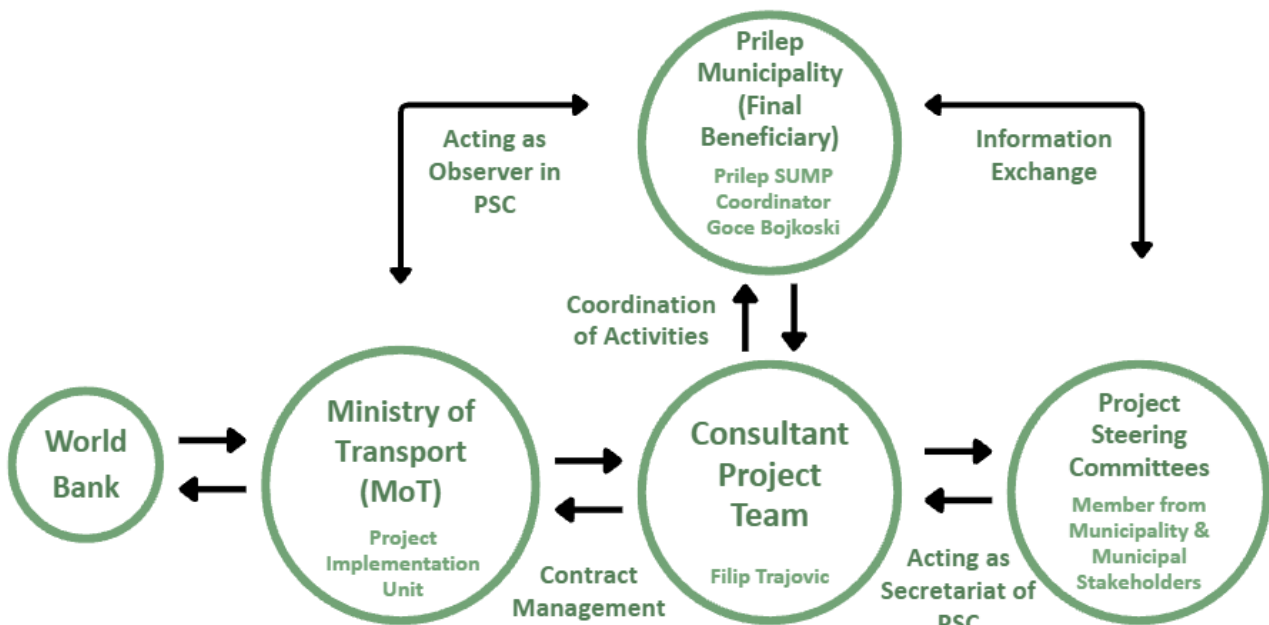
Prilep Municipality (Final Beneficiary)

Prilep SUMP Coordinator Goce Bojkoski

Acting as Observer in PSC

Information Exchange

Coordination of Activities

World Bank

Ministry of Transport (MoT)

Project Implementation Unit

Consultant Project Team

Filip Trajovic

Project Steering Committees

Member from Municipality & Municipal Stakeholders

Contract Management

Acting as Secretariat of PSC